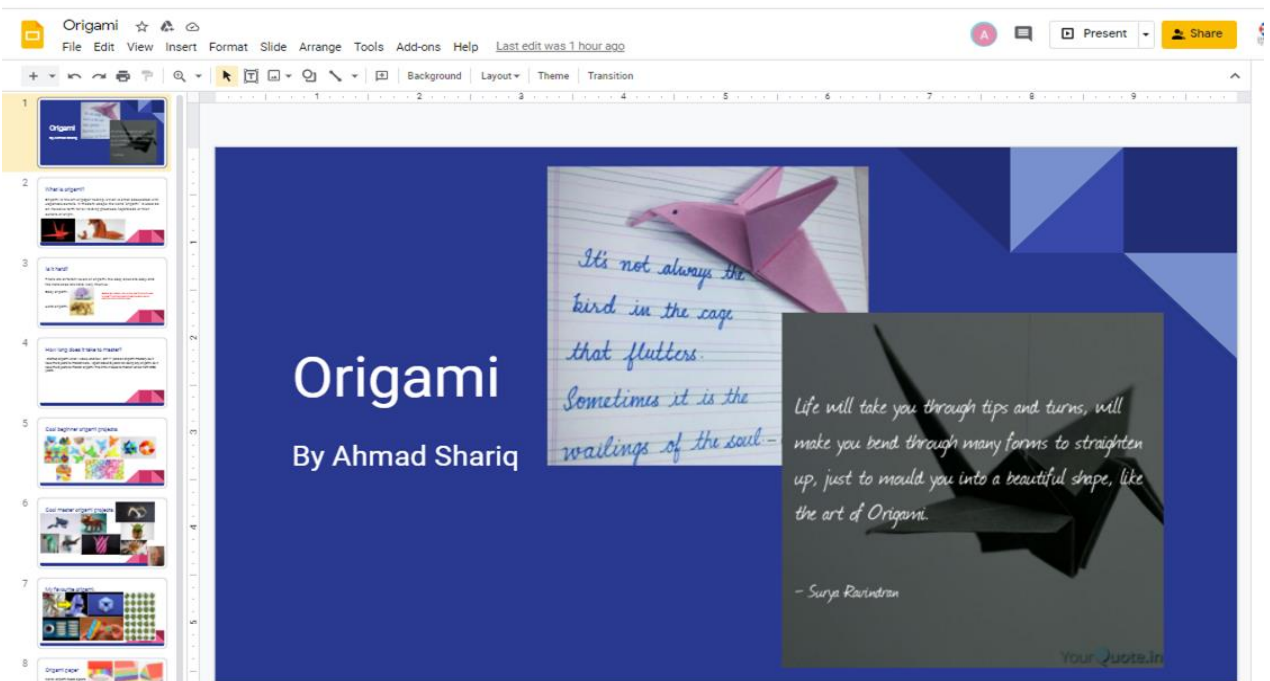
Origami
File Edit View Insert Format Slide Arrange Tools Add-ons Help Last edit was 1 hour ago
Present Share
Background Layout Theme Transition

1
Origami
2
What is origami?
3
Is it hard?
4
How long does it take to master?
5
Cool beginner origami projects
6
Cool master origami projects
7
My favourite origami
8
Origami paper

Origami
By Ahmad Shariq

It's not always the bird in the cage that flutters. Sometimes it is the wailings of the soul.

Life will take you through tips and turns, will make you bend through many forms to straighten up, just to mould you into a beautiful shape, like the art of Origami.

- Surya Ravindran

YourQuote.in